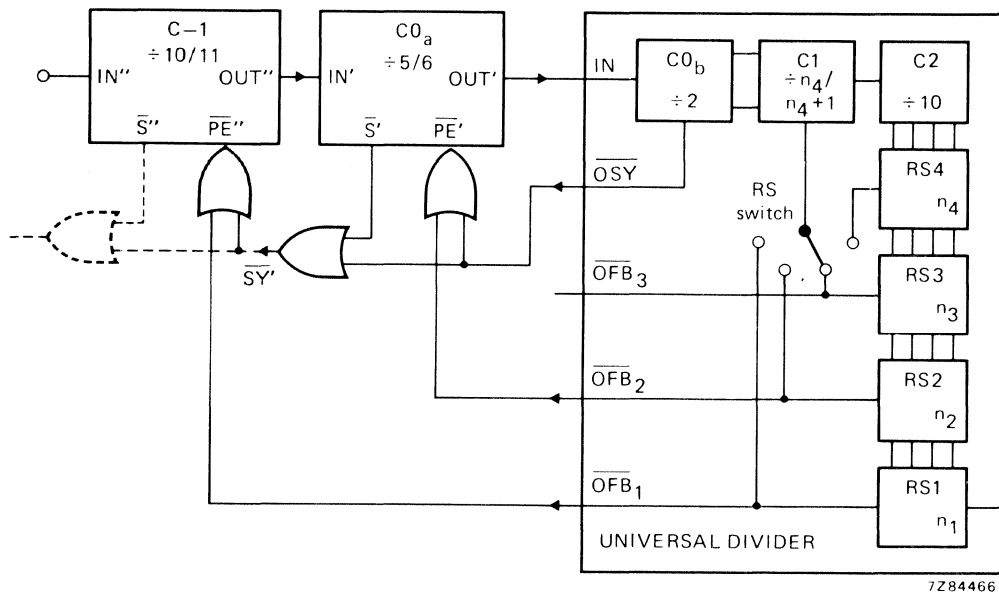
C−1
÷10/11
IN''
OUT''
$\overline{S}$''
$\overline{PE}$''

$C0_a$
÷5/6
IN'
OUT'
$\overline{S}$'
$\overline{PE}$'

$\overline{SY}$'

IN
$C0_b$
÷2
C1
÷$n_4$/ $n_4$+1
C2
÷10

$\overline{OSY}$
RS switch
RS4
$n_4$
$\overline{OFB}_3$
RS3
$n_3$
$\overline{OFB}_2$
RS2
$n_2$
$\overline{OFB}_1$
RS1
$n_1$
UNIVERSAL DIVIDER

7Z84466